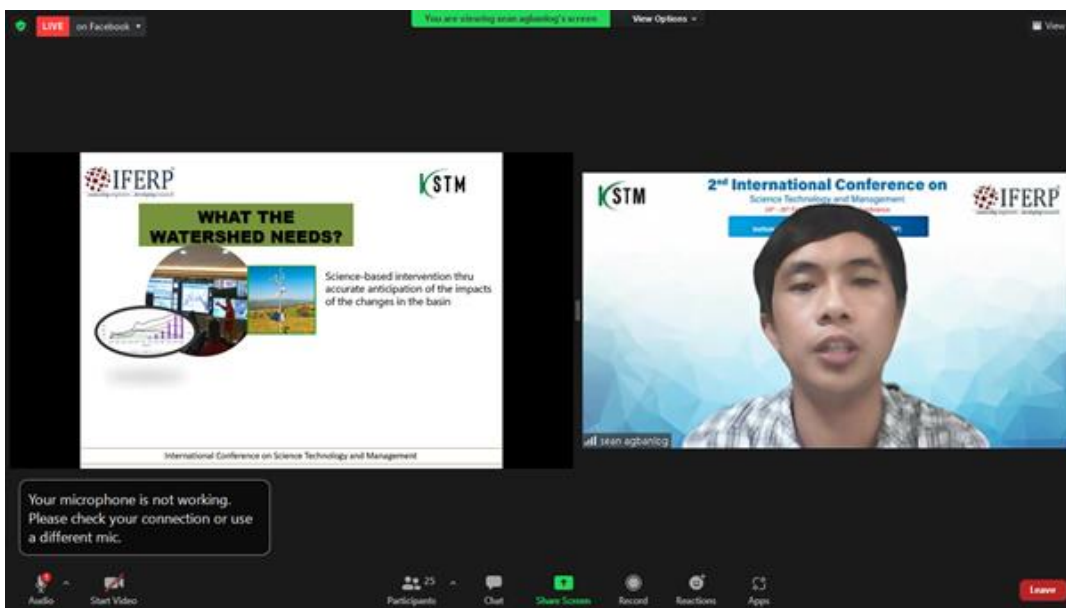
LIVE on Facebook

You are viewing sean agbanlog's screen

View Options

View

IFERP

KSTM

WHAT THE WATERSHED NEEDS?

Science-based intervention thru accurate anticipation of the impacts of the changes in the basin

International Conference on Science Technology and Management

KSTM

2nd International Conference on

Science Technology and Management

IFERP

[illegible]

sean agbanlog

Your microphone is not working. Please check your connection or use a different mic.

Audio

Start Video

Participants 25

Chat

Share Screen

Record

Reactions

Apps

Leave